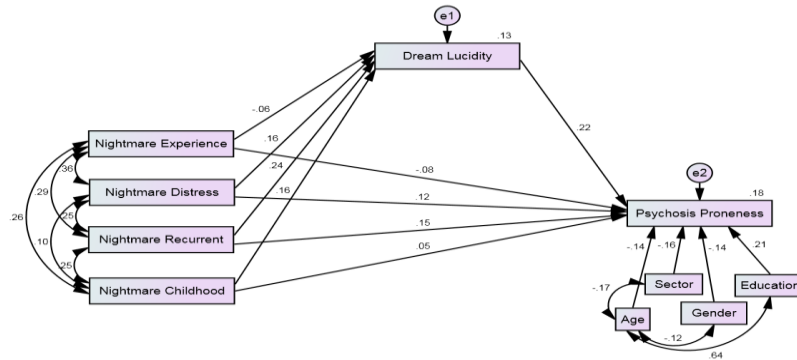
e1

.13

Dream Lucidity

-.06

.16

.24

.16

.22

Nightmare Experience

.36

.29

Nightmare Distress

.26

.25

.10

Nightmare Recurrent

.25

Nightmare Childhood

-.08

.12

.15

.05

e2

.18

Psychosis Proneness

-.14

-.16

-.14

.21

-.17

Sector

Education

Gender

Age

-.12

.64